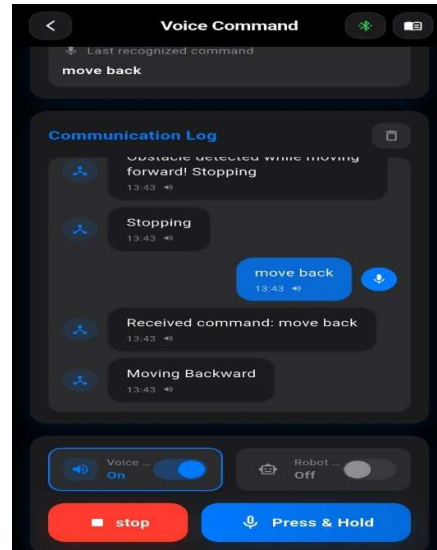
<

Voice Command

Last recognized command

move back

Communication Log

Obstacle detected while moving forward! Stopping

13:43

Stopping

13:43

move back

13:43

Received command: move back

13:43

Moving Backward

13:43

Voice ...
On

Robot ...
Off

stop

Press & Hold